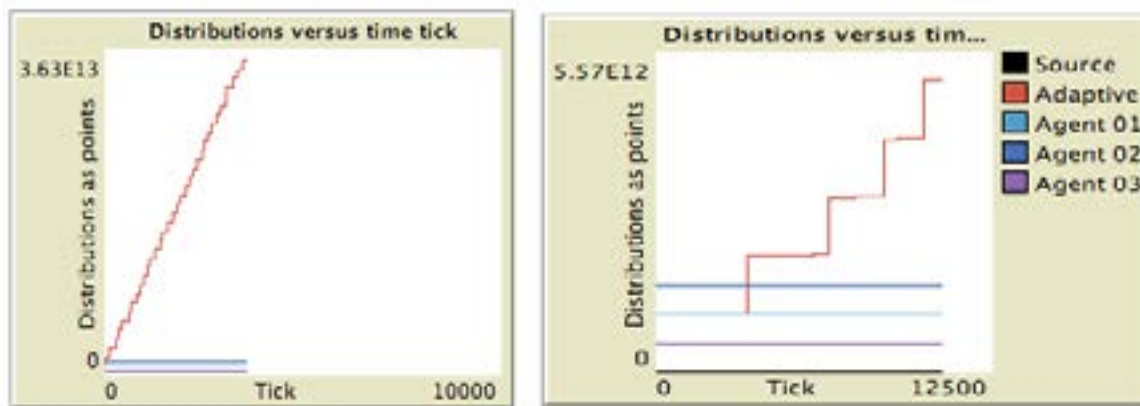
Distributions versus time tick

3.63E13

Distributions as points

0

0 Tick 10000

Distributions versus tim...

5.57E12

Distributions as points

0

0 Tick 12500

Source
Adaptive
Agent 01
Agent 02
Agent 03